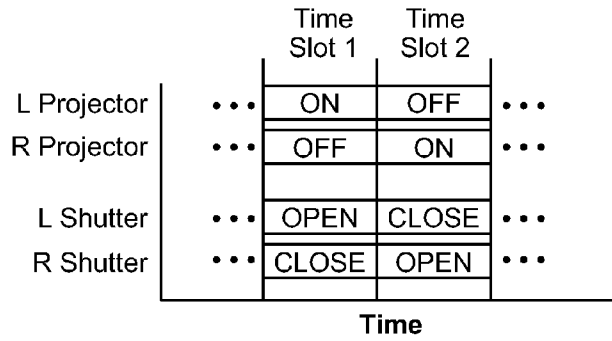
| | | Time Slot 1 | Time Slot 2 | |
|---|---|---|---|---|
| L Projector | • • • | ON | OFF | • • • |
| R Projector | • • • | OFF | ON | • • • |
| L Shutter | • • • | OPEN | CLOSE | • • • |
| R Shutter | • • • | CLOSE | OPEN | • • • |

Time